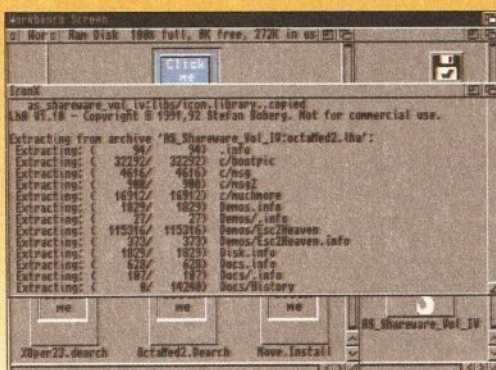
Workbench Screen

Worc Ram Disk 100% full, 0K free, 272K in us

Click me

IconX

AS_Shareware_Vol_IV:libs/icon.library..copied
LhA V1.10 - Copyright © 1991,92 Stefan Boberg. Not for commercial use.

Extracting from archive 'AS_Shareware_Vol_IV:OctaMed2.lha':
Extracting: ( 94/ 94) .info
Extracting: ( 32292/ 32292) c/bootpic
Extracting: ( 4616/ 4616) c/msg
Extracting: ( 980/ 980) c/msg2
Extracting: ( 16152/ 16152) c/muchmore
Extracting: ( 1029/ 1029) Demos.info
Extracting: ( 27/ 27) Demos/.info
Extracting: ( 115316/ 115316) Demos/Esc2Heaven
Extracting: ( 373/ 373) Demos/Esc2Heaven.info
Extracting: ( 1029/ 1029) Disk.info
Extracting: ( 628/ 628) Docs.info
Extracting: ( 107/ 107) Docs/.info
Extracting: ( 0/ 14240) Docs/History

me me me

XOper23.dearch OctaMed2.Uearch Move.Install AS_Shareware_Vol_IV